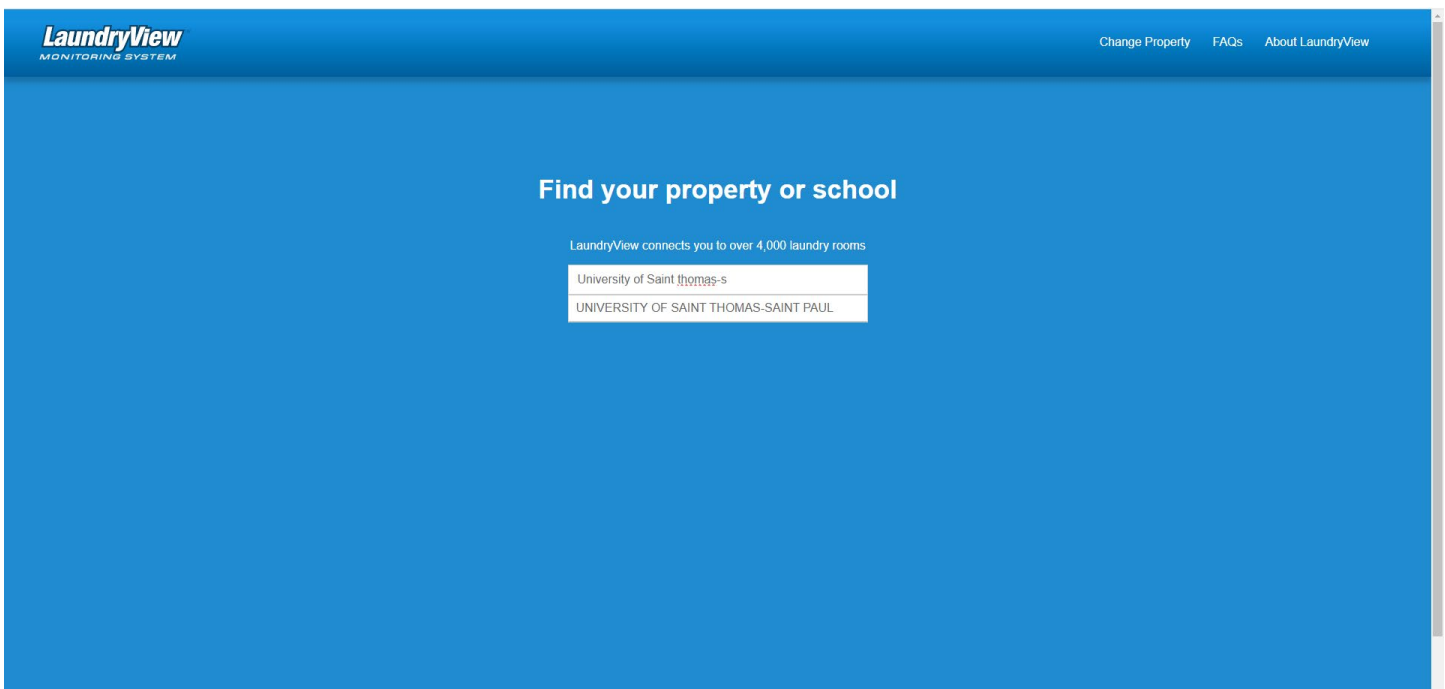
LaundryView
MONITORING SYSTEM

Change Property FAQs About LaundryView

Find your property or school

LaundryView connects you to over 4,000 laundry rooms

University of Saint thomas-s

UNIVERSITY OF SAINT THOMAS-SAINT PAUL